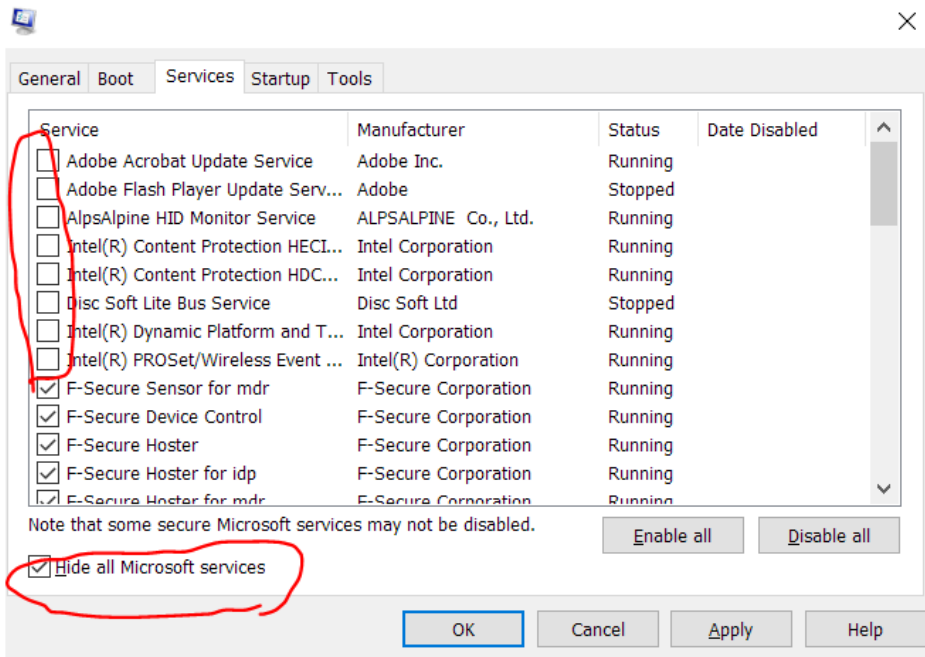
General Boot Services Startup Tools

| Service | Manufacturer | Status | Date Disabled |
|---|---|---|---|
| Adobe Acrobat Update Service | Adobe Inc. | Running | |
| Adobe Flash Player Update Serv... | Adobe | Stopped | |
| AlpsAlpine HID Monitor Service | ALPSALPINE Co., Ltd. | Running | |
| Intel(R) Content Protection HECI... | Intel Corporation | Running | |
| Intel(R) Content Protection HDC... | Intel Corporation | Running | |
| Disc Soft Lite Bus Service | Disc Soft Ltd | Stopped | |
| Intel(R) Dynamic Platform and T... | Intel Corporation | Running | |
| Intel(R) PROSet/Wireless Event ... | Intel(R) Corporation | Running | |
| F-Secure Sensor for mdr | F-Secure Corporation | Running | |
| F-Secure Device Control | F-Secure Corporation | Running | |
| F-Secure Hoster | F-Secure Corporation | Running | |
| F-Secure Hoster for idp | F-Secure Corporation | Running | |
| F-Secure Hoster for mdr | F-Secure Corporation | Running | |

Note that some secure Microsoft services may not be disabled.

Enable all Disable all

Hide all Microsoft services

OK Cancel Apply Help